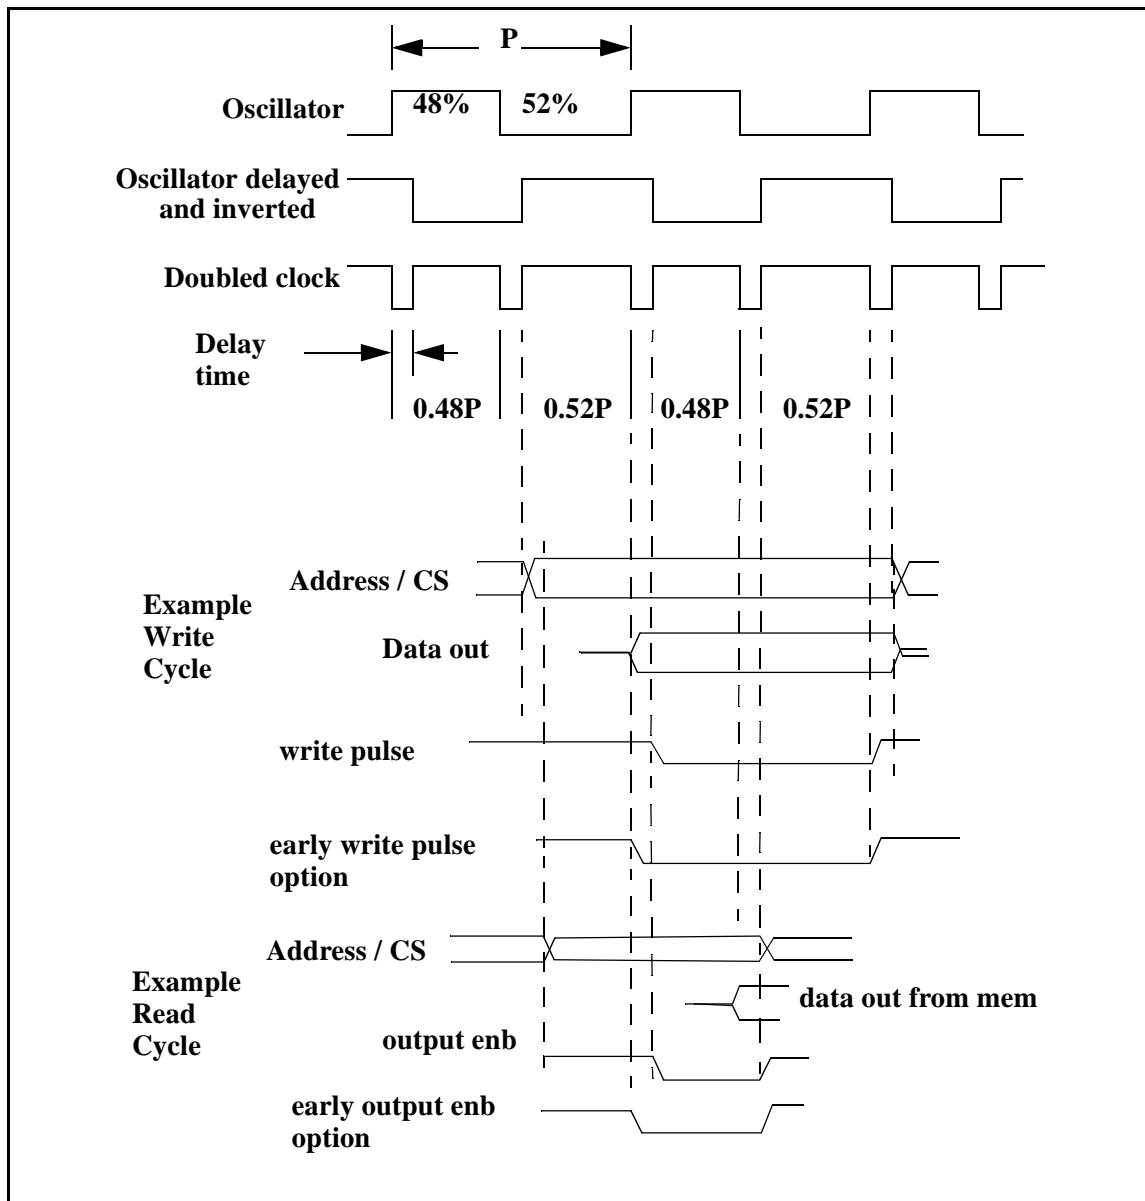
P

Oscillator

48%

52%

Oscillator delayed and inverted

Doubled clock

Delay time

0.48P

0.52P

0.48P

0.52P

Address / CS

Example Write Cycle

Data out

write pulse

early write pulse option

Address / CS

Example Read Cycle

data out from mem

output enb

early output enb option